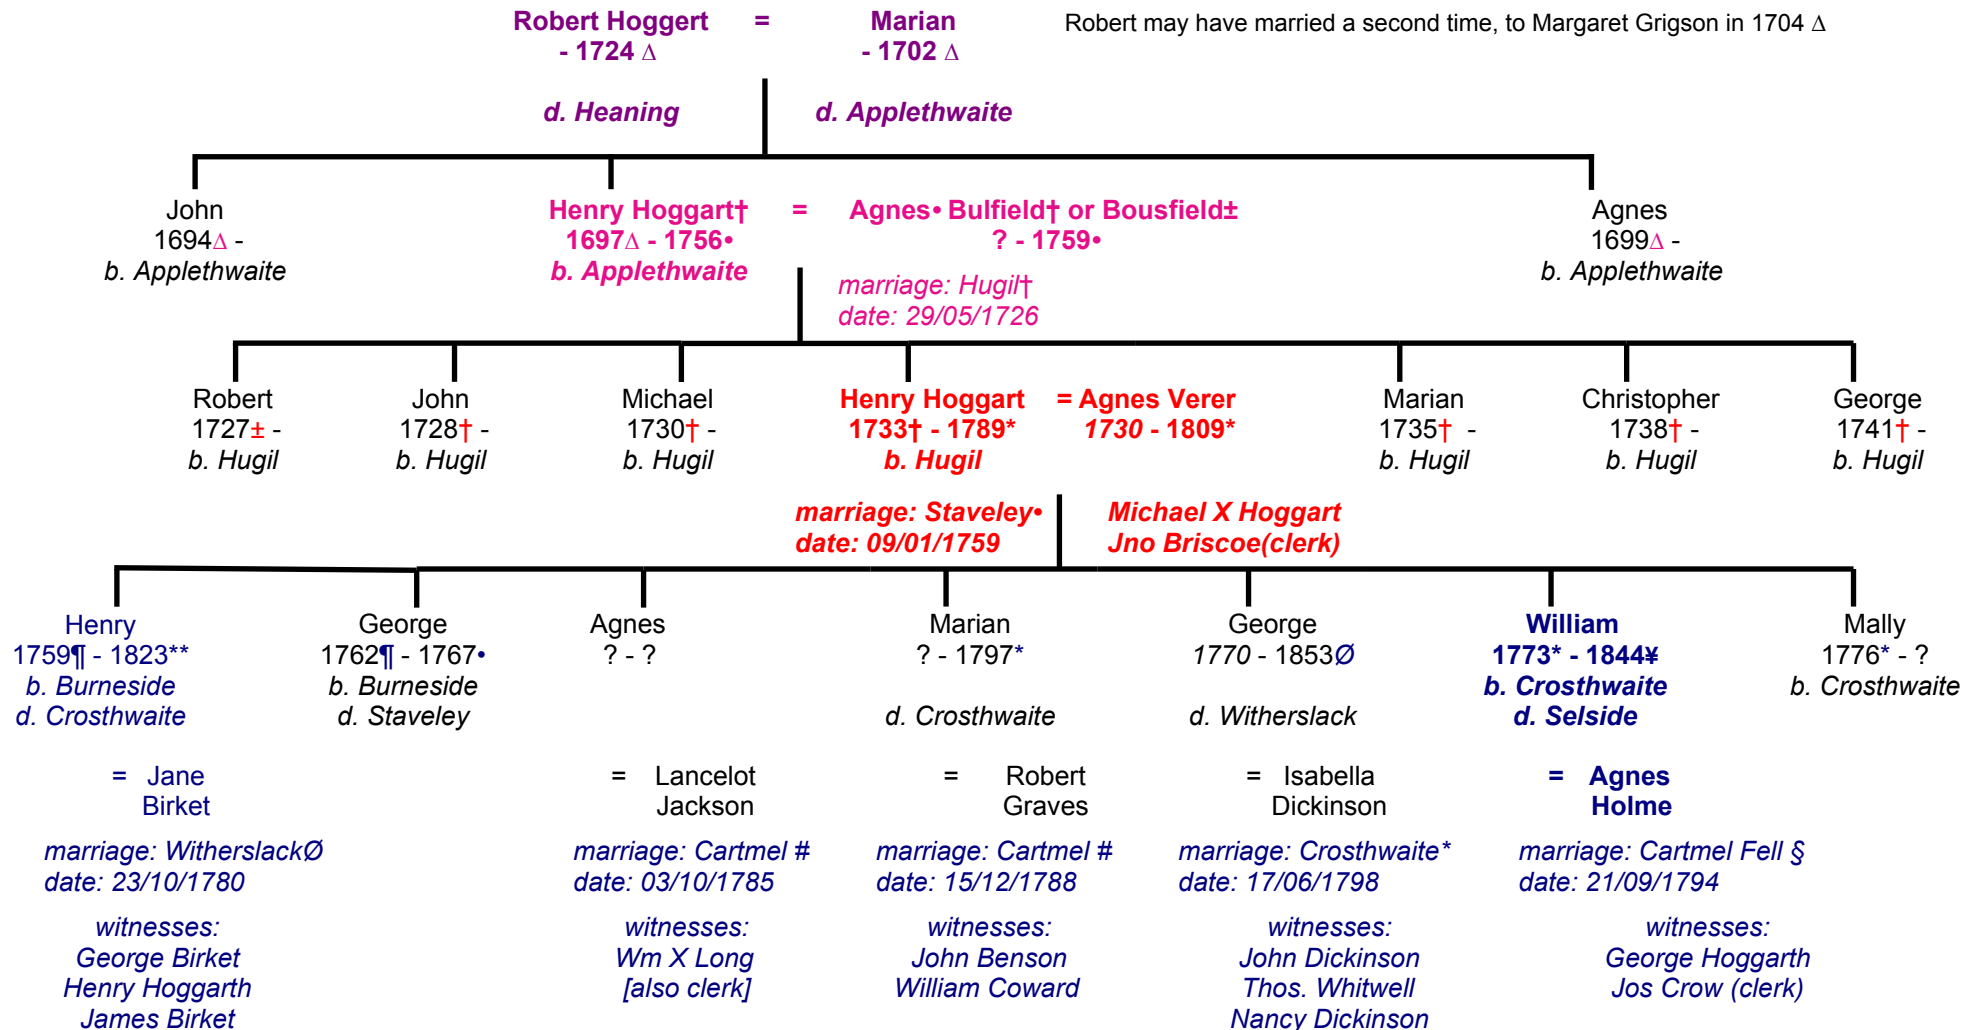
Robert Hoggert = Marian
- 1724 ∆ - 1702 ∆

Robert may have married a second time, to Margaret Grigson in 1704 ∆

d. Heaning d. Applethwaite

John
1694∆ -
b. Applethwaite

Henry Hoggart† = Agnes• Bulfield† or Bousfield±
1697∆ - 1756• ? - 1759•
b. Applethwaite

marriage: Hugil†
date: 29/05/1726

Agnes
1699∆ -
b. Applethwaite

Robert
1727± -
b. Hugil

John
1728† -
b. Hugil

Michael
1730† -
b. Hugil

Henry Hoggart = Agnes Verer
1733† - 1789* 1730 - 1809*
b. Hugil

Marian
1735† -
b. Hugil

Christopher
1738† -
b. Hugil

George
1741† -
b. Hugil

marriage: Staveley•
date: 09/01/1759

Michael X Hoggart
Jno Briscoe(clerk)

Henry
1759¶ - 1823**
b. Burneside
d. Crosthwaite

= Jane
Birket

marriage: WitherslackØ
date: 23/10/1780

witnesses:
George Birket
Henry Hoggarth
James Birket

George
1762¶ - 1767•
b. Burneside
d. Staveley

Agnes
? - ?

= Lancelot
Jackson

marriage: Cartmel #
date: 03/10/1785

witnesses:
Wm X Long
[also clerk]

Marian
? - 1797*

d. Crosthwaite

= Robert
Graves

marriage: Cartmel #
date: 15/12/1788

witnesses:
John Benson
William Coward

George
1770 - 1853Ø

d. Witherslack

= Isabella
Dickinson

marriage: Crosthwaite*
date: 17/06/1798

witnesses:
John Dickinson
Thos. Whitwell
Nancy Dickinson

William
1773* - 1844¥
b. Crosthwaite
d. Selside

= Agnes
Holme

marriage: Cartmel Fell §
date: 21/09/1794

witnesses:
George Hoggarth
Jos Crow (clerk)

Mally
1776* - ?
b. Crosthwaite